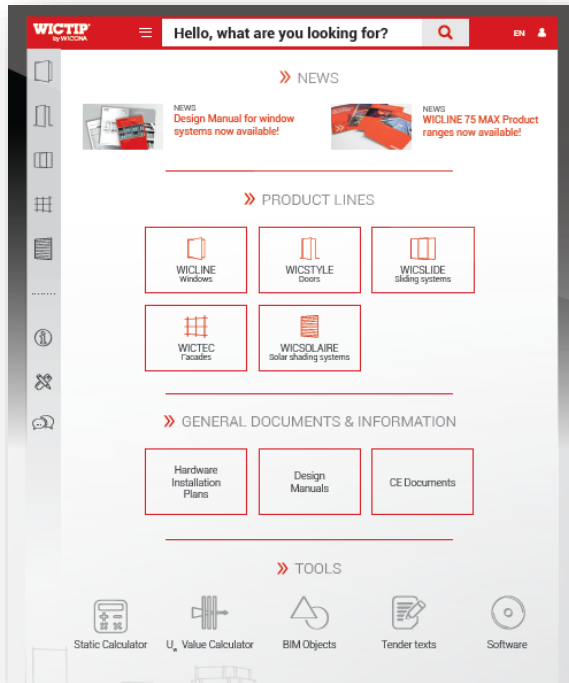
WICTIP by WICONA

Hello, what are you looking for?

EN

» NEWS

NEWS
Design Manual for window systems now available!

NEWS
WICLINE 75 MAX Product ranges now available!

» PRODUCT LINES

WICLINE
Windows

WICSTYLE
Doors

WICSLIDE
Sliding systems

WICTEC
Facades

WICSOLAIRE
Solar shading systems

» GENERAL DOCUMENTS & INFORMATION

Hardware Installation Plans

Design Manuals

CE Documents

» TOOLS

Static Calculator

$U_w$ Value Calculator

BIM Objects

Tender texts

Software